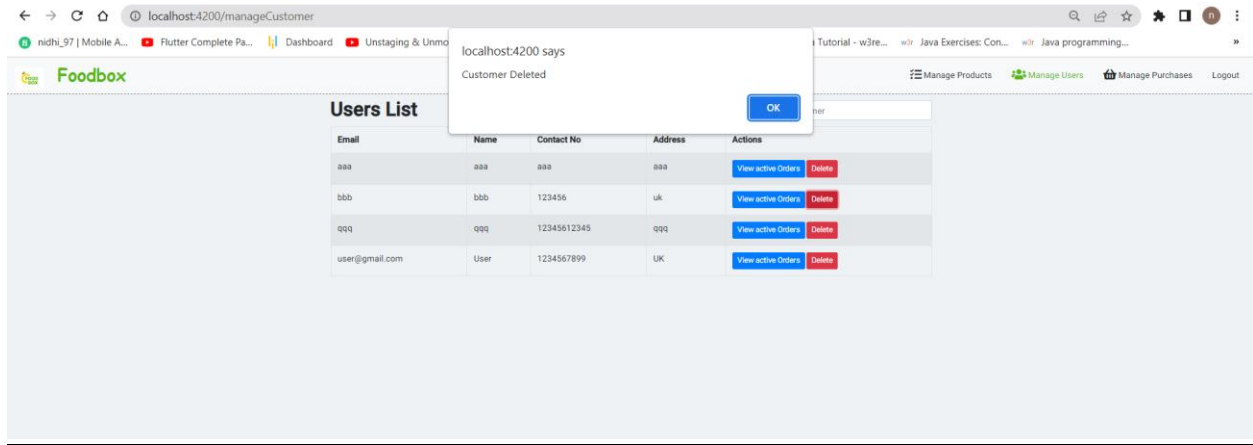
localhost:4200/manageCustomer

nidhi_97 | Mobile A... Flutter Complete Pa... Dashboard Unstaging & Unmo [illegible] Tutorial - w3re... Java Exercises: Con... Java programming...

Foodbox

localhost:4200 says

Customer Deleted

OK

Manage Products Manage Users Manage Purchases Logout

Users List

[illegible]ner

| Email | Name | Contact No | Address | Actions |
|---|---|---|---|---|
| aaa | aaa | aaa | aaa | View active Orders Delete |
| bbb | bbb | 123456 | uk | View active Orders Delete |
| qqq | qqq | 12345612345 | qqq | View active Orders Delete |
| user@gmail.com | User | 1234567899 | UK | View active Orders Delete |